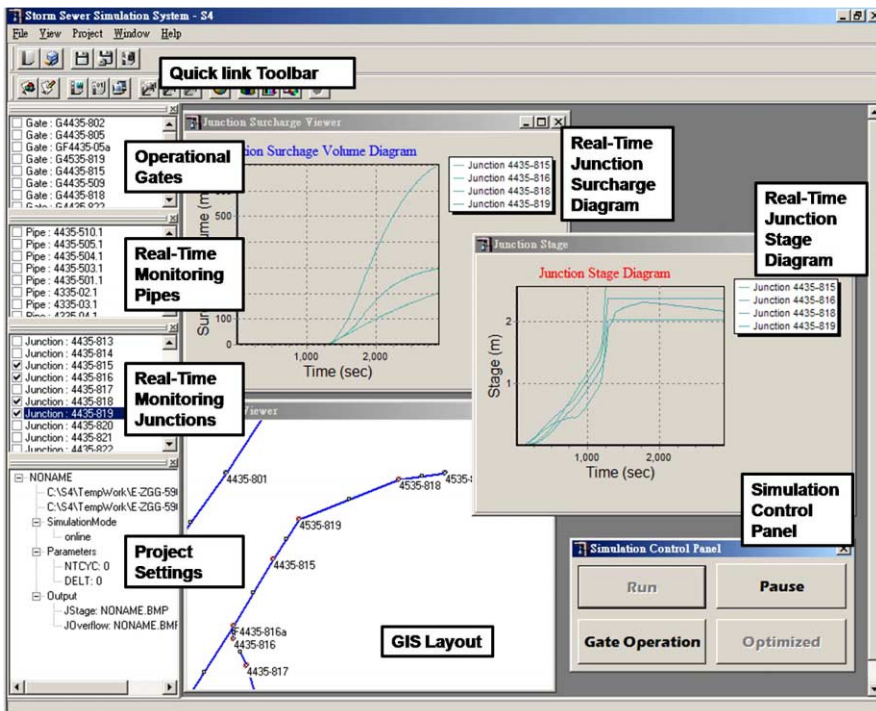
Storm Sewer Simulation System - S4

File View Project Window Help

Quick link Toolbar

Gate : G4435-802
Gate : G4435-805
Gate : GF4435-05a
Gate : G4535-819
Gate : G4435-815
Gate : G4435-509
Gate : G4435-818
Gate : G4435-822

Operational Gates

Pipe : 4435-510.1
Pipe : 4435-505.1
Pipe : 4435-504.1
Pipe : 4435-503.1
Pipe : 4435-501.1
Pipe : 4335-02.1
Pipe : 4335-03.1
Pipe : 4335-04.1

Real-Time Monitoring Pipes

Junction : 4435-813
Junction : 4435-814
Junction : 4435-815
Junction : 4435-816
Junction : 4435-817
Junction : 4435-818
Junction : 4435-819
Junction : 4435-820
Junction : 4435-821
Junction : 4435-822

Real-Time Monitoring Junctions

NONAME
C:\S4\TempWork\E-ZGG-59
C:\S4\TempWork\E-ZGG-59
SimulationMode
online
Parameters
NTCYC: 0
DELT: 0
Output
JStage: NONAME.BMP
JOverflow: NONAME.BMF

Project Settings

Junction Surcharge Viewer

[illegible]ction Surchage Volume Diagram

Junction 4435-815
Junction 4435-816
Junction 4435-818
Junction 4435-819

Su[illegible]ume (m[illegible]

500
400
300
200
100
0

1,000
2,000

Time (sec)

Real-Time Junction Surcharge Diagram

Real-Time Junction Stage Diagram

Junction Stage

Junction Stage Diagram

Junction 4435-815
Junction 4435-816
Junction 4435-818
Junction 4435-819

Stage (m)

2
1

1,000
2,000

Time (sec)

Viewer

4435-801
4535-818
4535-8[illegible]
4535-819
4435-815
4435-816a
4435-816
4435-817

GIS Layout

Simulation Control Panel

Simulation Control Panel

Run
Pause
Gate Operation
Optimized